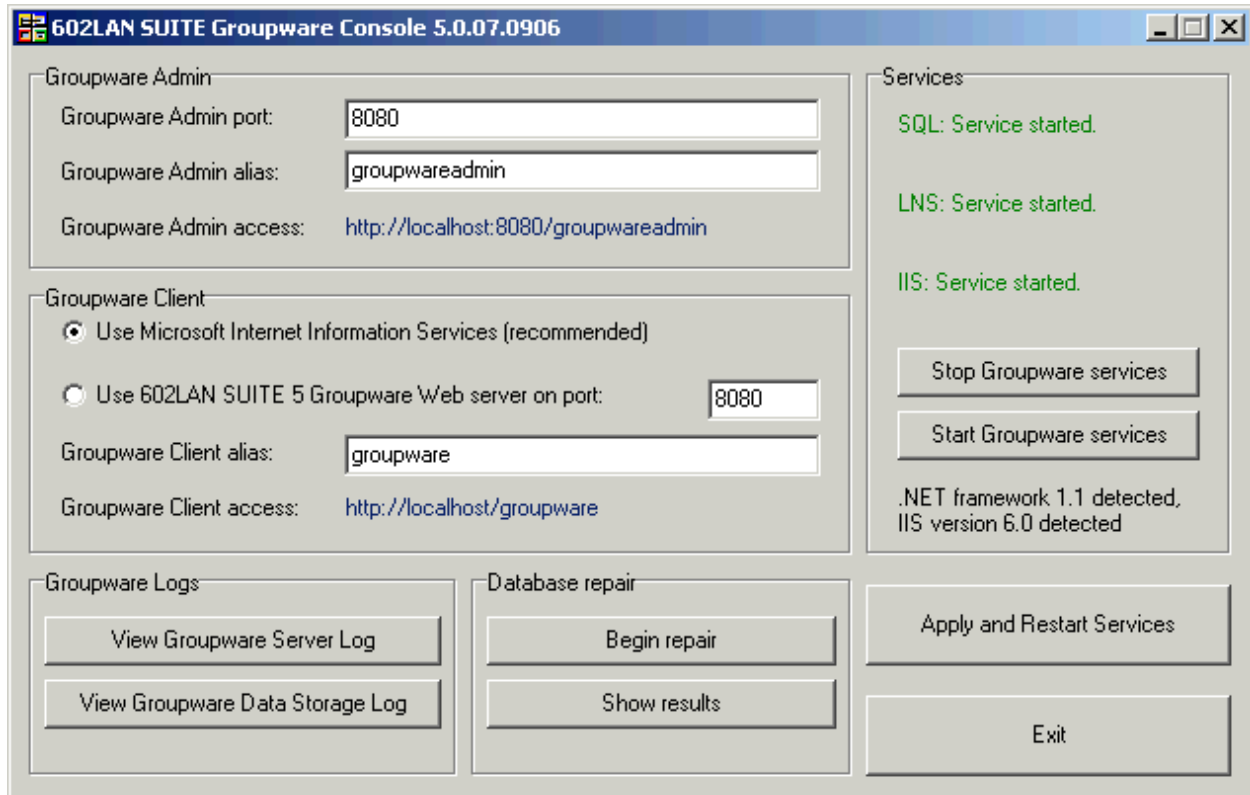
602LAN SUITE Groupware Console 5.0.07.0906

Groupware Admin

Groupware Admin port: 8080

Groupware Admin alias: groupwareadmin

Groupware Admin access: http://localhost:8080/groupwareadmin

Groupware Client

Use Microsoft Internet Information Services (recommended)

Use 602LAN SUITE 5 Groupware Web server on port: 8080

Groupware Client alias: groupware

Groupware Client access: http://localhost/groupware

Services

SQL: Service started.

LNS: Service started.

IIS: Service started.

Stop Groupware services

Start Groupware services

.NET framework 1.1 detected, IIS version 6.0 detected

Groupware Logs

View Groupware Server Log

View Groupware Data Storage Log

Database repair

Begin repair

Show results

Apply and Restart Services

Exit